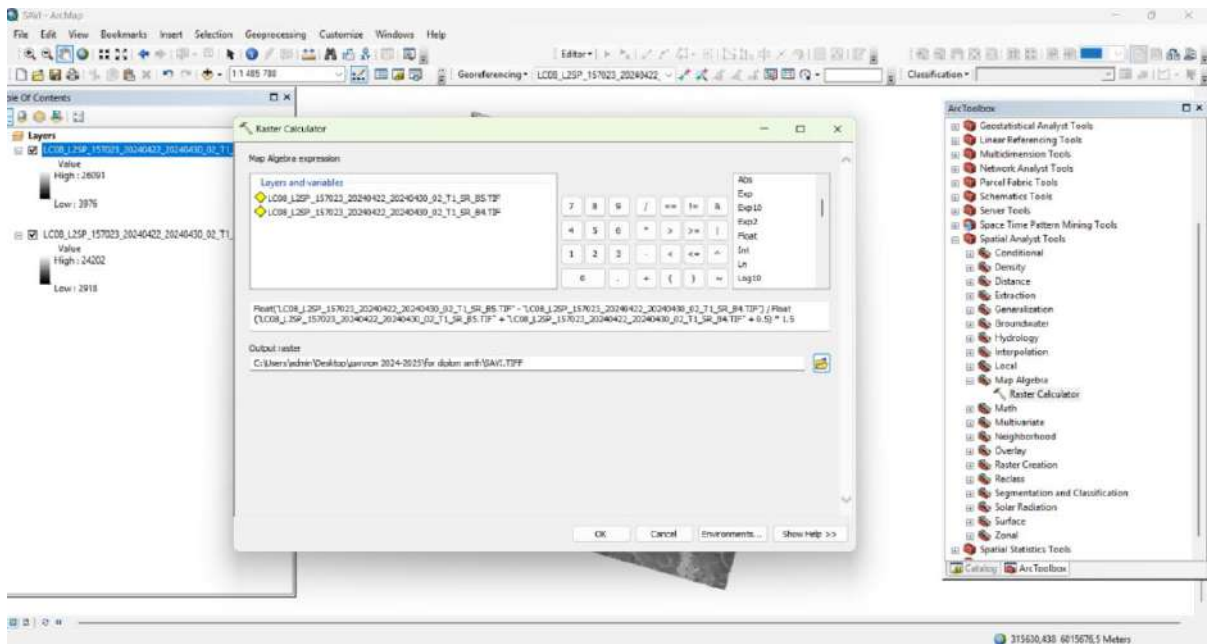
SAVI - ArcMap

File Edit View Bookmarks Insert Selection Geoprocessing Customize Windows Help

1:1 485 780

Editor▾

Georeferencing▾ LC08_L2SP_157023_20240422

Classification▾

ble Of Contents

Layers

LC08_L2SP_157023_20240422_20240430_02_T1

Value

High : 26091

Low : 3976

LC08_L2SP_157023_20240422_20240430_02_T1

Value

High : 24202

Low : 2918

Raster Calculator

Map Algebra expression

Layers and variables

LC08_L2SP_157023_20240422_20240430_02_T1_SR_B5.TIF

LC08_L2SP_157023_20240422_20240430_02_T1_SR_B4.TIF

| 7 | 8 | 9 | / | == | != | & |
|---|---|---|---|---|---|---|
| 4 | 5 | 6 | * | > | >= | \| |
| 1 | 2 | 3 | - | < | <= | ^ |
| 0 | | . | + | ( | ) | ~ |

Abs
Exp
Exp10
Exp2
Float
Int
Ln
Log10

Float("LC08_L2SP_157023_20240422_20240430_02_T1_SR_B5.TIF" - "LC08_L2SP_157023_20240422_20240430_02_T1_SR_B4.TIF") / Float ("LC08_L2SP_157023_20240422_20240430_02_T1_SR_B5.TIF" + "LC08_L2SP_157023_20240422_20240430_02_T1_SR_B4.TIF" + 0.5) * 1.5

Output raster

C:\Users\admin\Desktop\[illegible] 2024-2025\for diplom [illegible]\SAVI.TIFF

OK Cancel Environments... Show Help >>

ArcToolbox

Geostatistical Analyst Tools
Linear Referencing Tools
Multidimension Tools
Network Analyst Tools
Parcel Fabric Tools
Schematics Tools
Server Tools
Space Time Pattern Mining Tools
Spatial Analyst Tools
Conditional
Density
Distance
Extraction
Generalization
Groundwater
Hydrology
Interpolation
Local
Map Algebra
Raster Calculator
Math
Multivariate
Neighborhood
Overlay
Raster Creation
Reclass
Segmentation and Classification
Solar Radiation
Surface
Zonal
Spatial Statistics Tools

Catalog ArcToolbox

315630,438 6015676,5 Meters